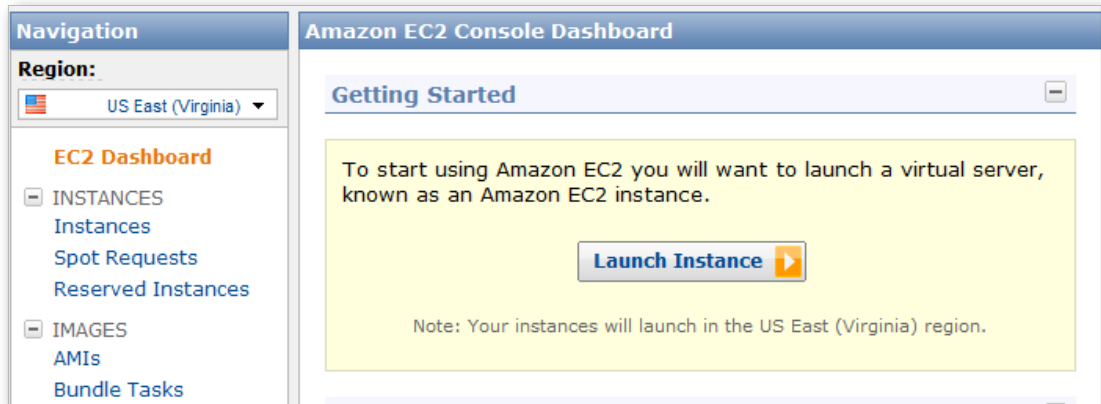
Navigation

Region:

US East (Virginia)

EC2 Dashboard

INSTANCES
Instances
Spot Requests
Reserved Instances

IMAGES
AMIs
Bundle Tasks

Amazon EC2 Console Dashboard

Getting Started

To start using Amazon EC2 you will want to launch a virtual server, known as an Amazon EC2 instance.

Launch Instance

Note: Your instances will launch in the US East (Virginia) region.